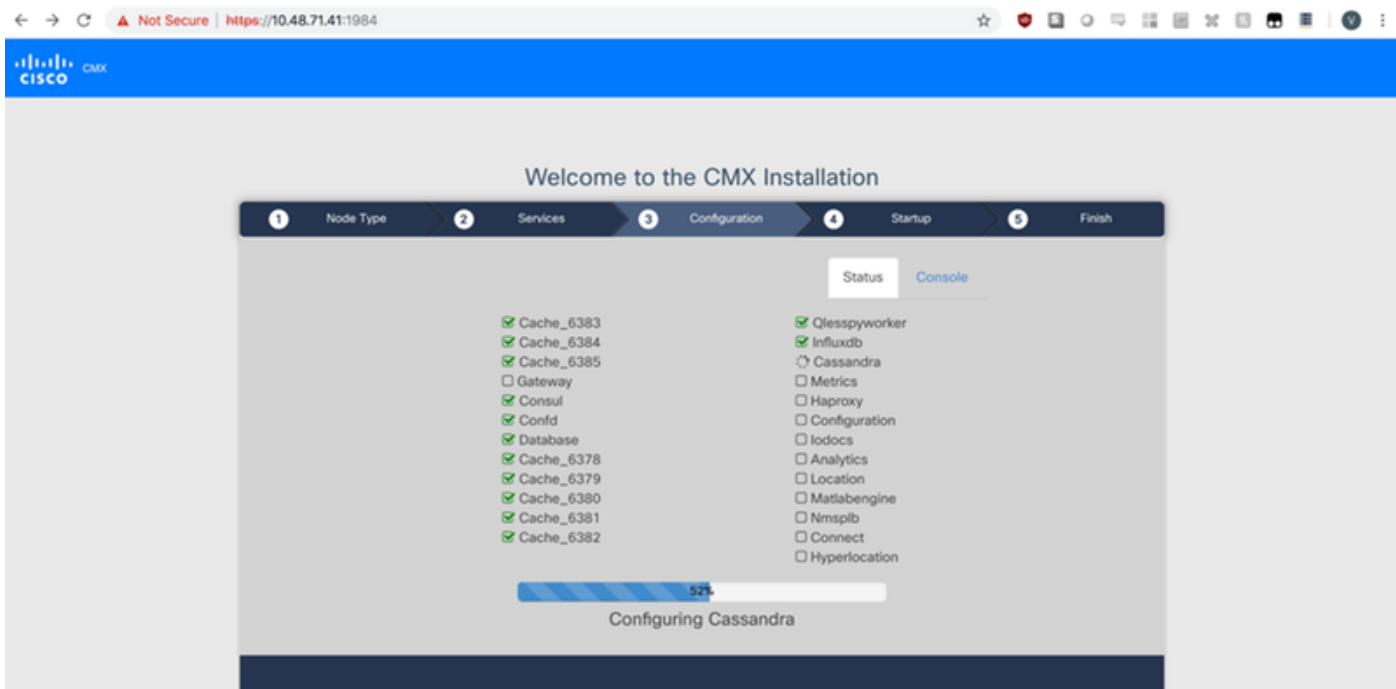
Not Secure | https://10.48.71.41:1984

cisco CMX

Welcome to the CMX Installation

1 Node Type 2 Services 3 Configuration 4 Startup 5 Finish

Status Console

Cache_6383
Cache_6384
Cache_6385
Gateway
Consul
Confd
Database
Cache_6378
Cache_6379
Cache_6380
Cache_6381
Cache_6382

Qlesspyworker
Influxdb
Cassandra
Metrics
Haproxy
Configuration
Iodocs
Analytics
Location
Matlabengine
Nmsplb
Connect
Hyperlocation

52%

Configuring Cassandra